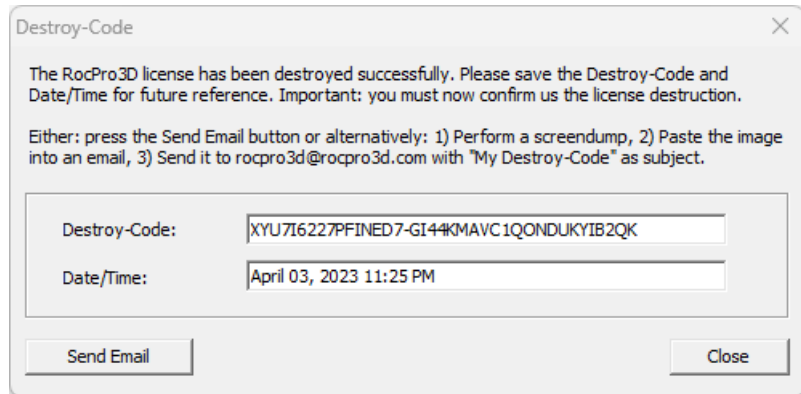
Destroy-Code

The RocPro3D license has been destroyed successfully. Please save the Destroy-Code and Date/Time for future reference. Important: you must now confirm us the license destruction.

Either: press the Send Email button or alternatively: 1) Perform a screendump, 2) Paste the image into an email, 3) Send it to rocpro3d@rocpro3d.com with "My Destroy-Code" as subject.

Destroy-Code: XYU7I6227PFINED7-GI44KMAVC1QONDUKYIB2QK

Date/Time: April 03, 2023 11:25 PM

Send Email

Close